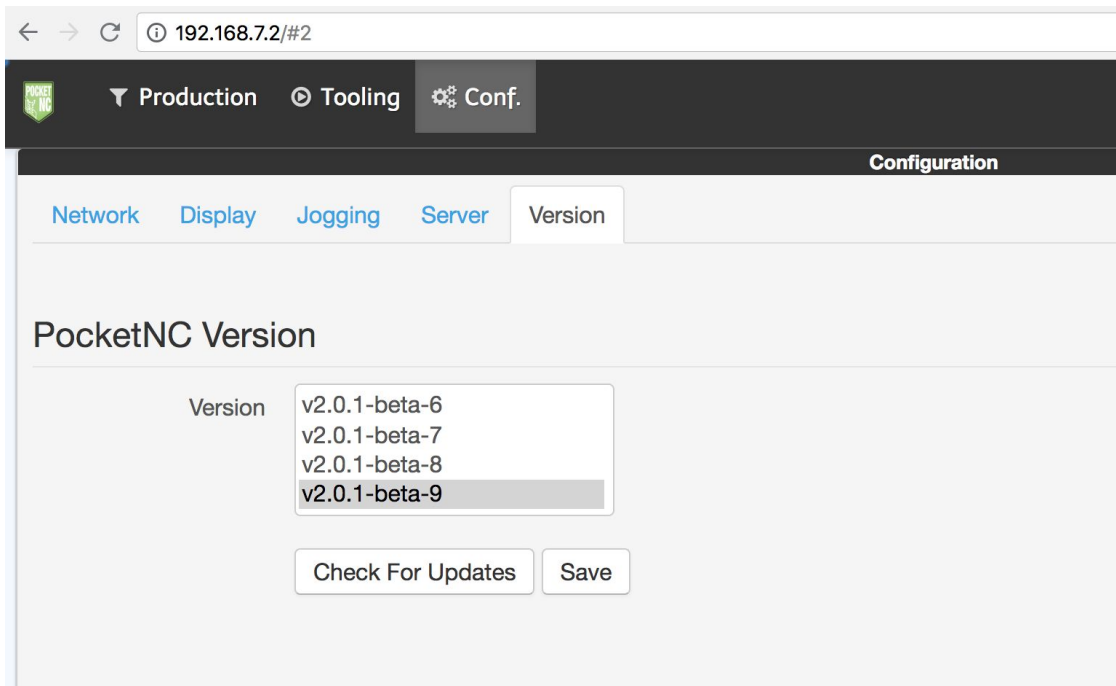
192.168.7.2/#2

POCKET NC

Production Tooling Conf.

Configuration

Network Display Jogging Server Version

PocketNC Version

Version

v2.0.1-beta-6
v2.0.1-beta-7
v2.0.1-beta-8
v2.0.1-beta-9

Check For Updates Save